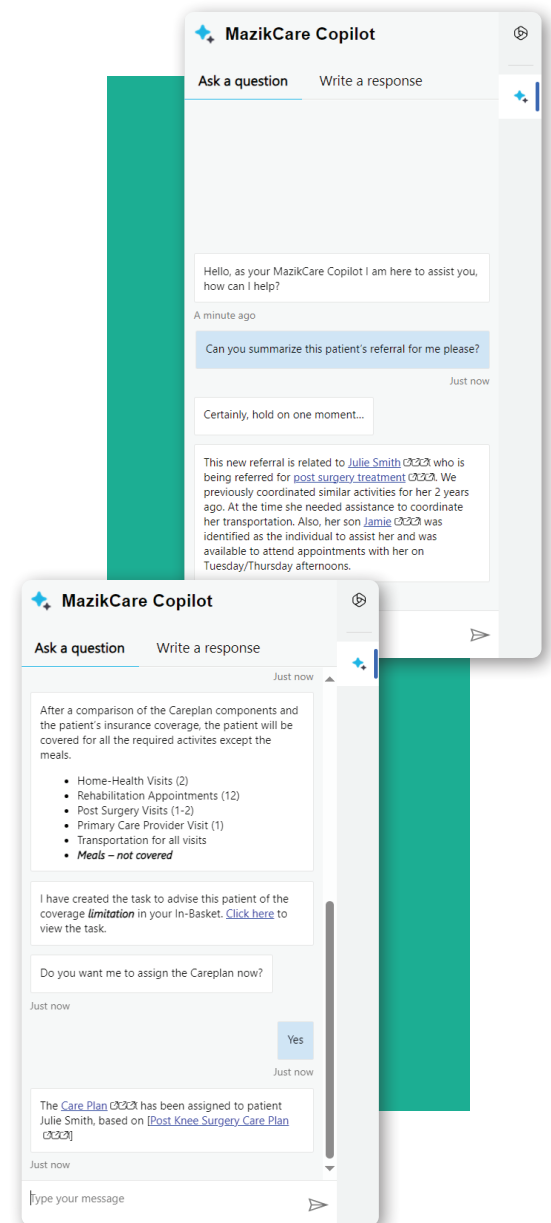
MazikCare Copilot

Ask a question | Write a response

Hello, as your MazikCare Copilot I am here to assist you, how can I help?

A minute ago

Can you summarize this patient's referral for me please?

Just now

Certainly, hold on one moment...

This new referral is related to Julie Smith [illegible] who is being referred for post surgery treatment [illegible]. We previously coordinated similar activities for her 2 years ago. At the time she needed assistance to coordinate her transportation. Also, her son Jamie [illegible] was identified as the individual to assist her and was available to attend appointments with her on Tuesday/Thursday afternoons.

MazikCare Copilot

Ask a question | Write a response

Just now

After a comparison of the Careplan components and the patient's insurance coverage, the patient will be covered for all the required activites except the meals.

- Home-Health Visits (2)
- Rehabilitation Appointments (12)
- Post Surgery Visits (1-2)
- Primary Care Provider Visit (1)
- Transportation for all visits
- ***Meals – not covered***

I have created the task to advise this patient of the coverage ***limitation*** in your In-Basket. Click here to view the task.

Do you want me to assign the Careplan now?

Just now

Yes

Just now

The Care Plan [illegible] has been assigned to patient Julie Smith, based on [Post Knee Surgery Care Plan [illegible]]

Just now

Type your message